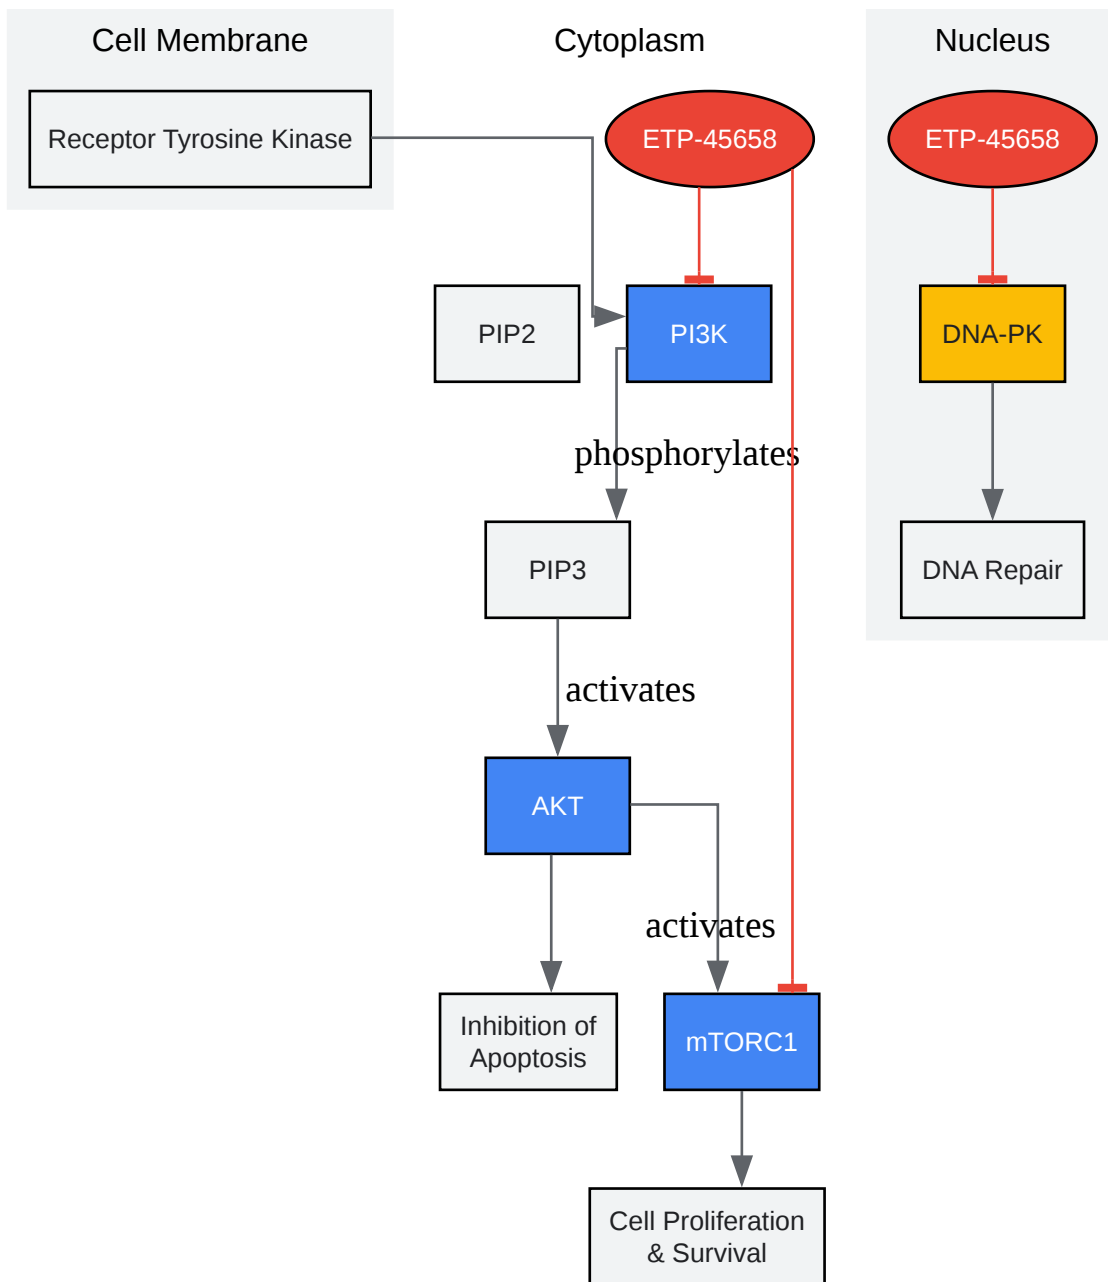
Cell Membrane

Receptor Tyrosine Kinase

Cytoplasm

ETP-45658

PIP2

PI3K

phosphorylates

PIP3

activates

AKT

activates

Inhibition of Apoptosis

mTORC1

Cell Proliferation & Survival

Nucleus

ETP-45658

DNA-PK

DNA Repair